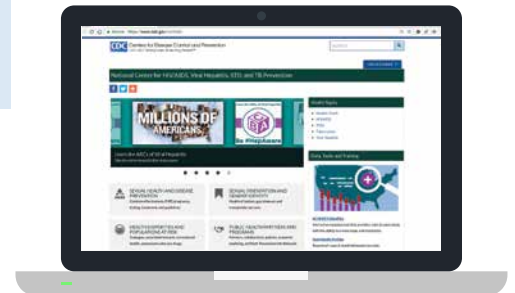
CDC Centers for Disease Control and Prevention

National Center for HIV/AIDS, Viral Hepatitis, STD, and TB Prevention

MILLIONS OF AMERICANS

Be #HepAware

Learn the ABCs of Viral Hepatitis

Health Topics

Data, Tools and Training

SEXUAL HEALTH AND DISEASE PREVENTION

SEXUAL ORIENTATION AND GENDER IDENTITY

HEALTH DISPARITIES AND POPULATIONS AT RISK

PUBLIC HEALTH STRATEGIES AND PROGRAMS